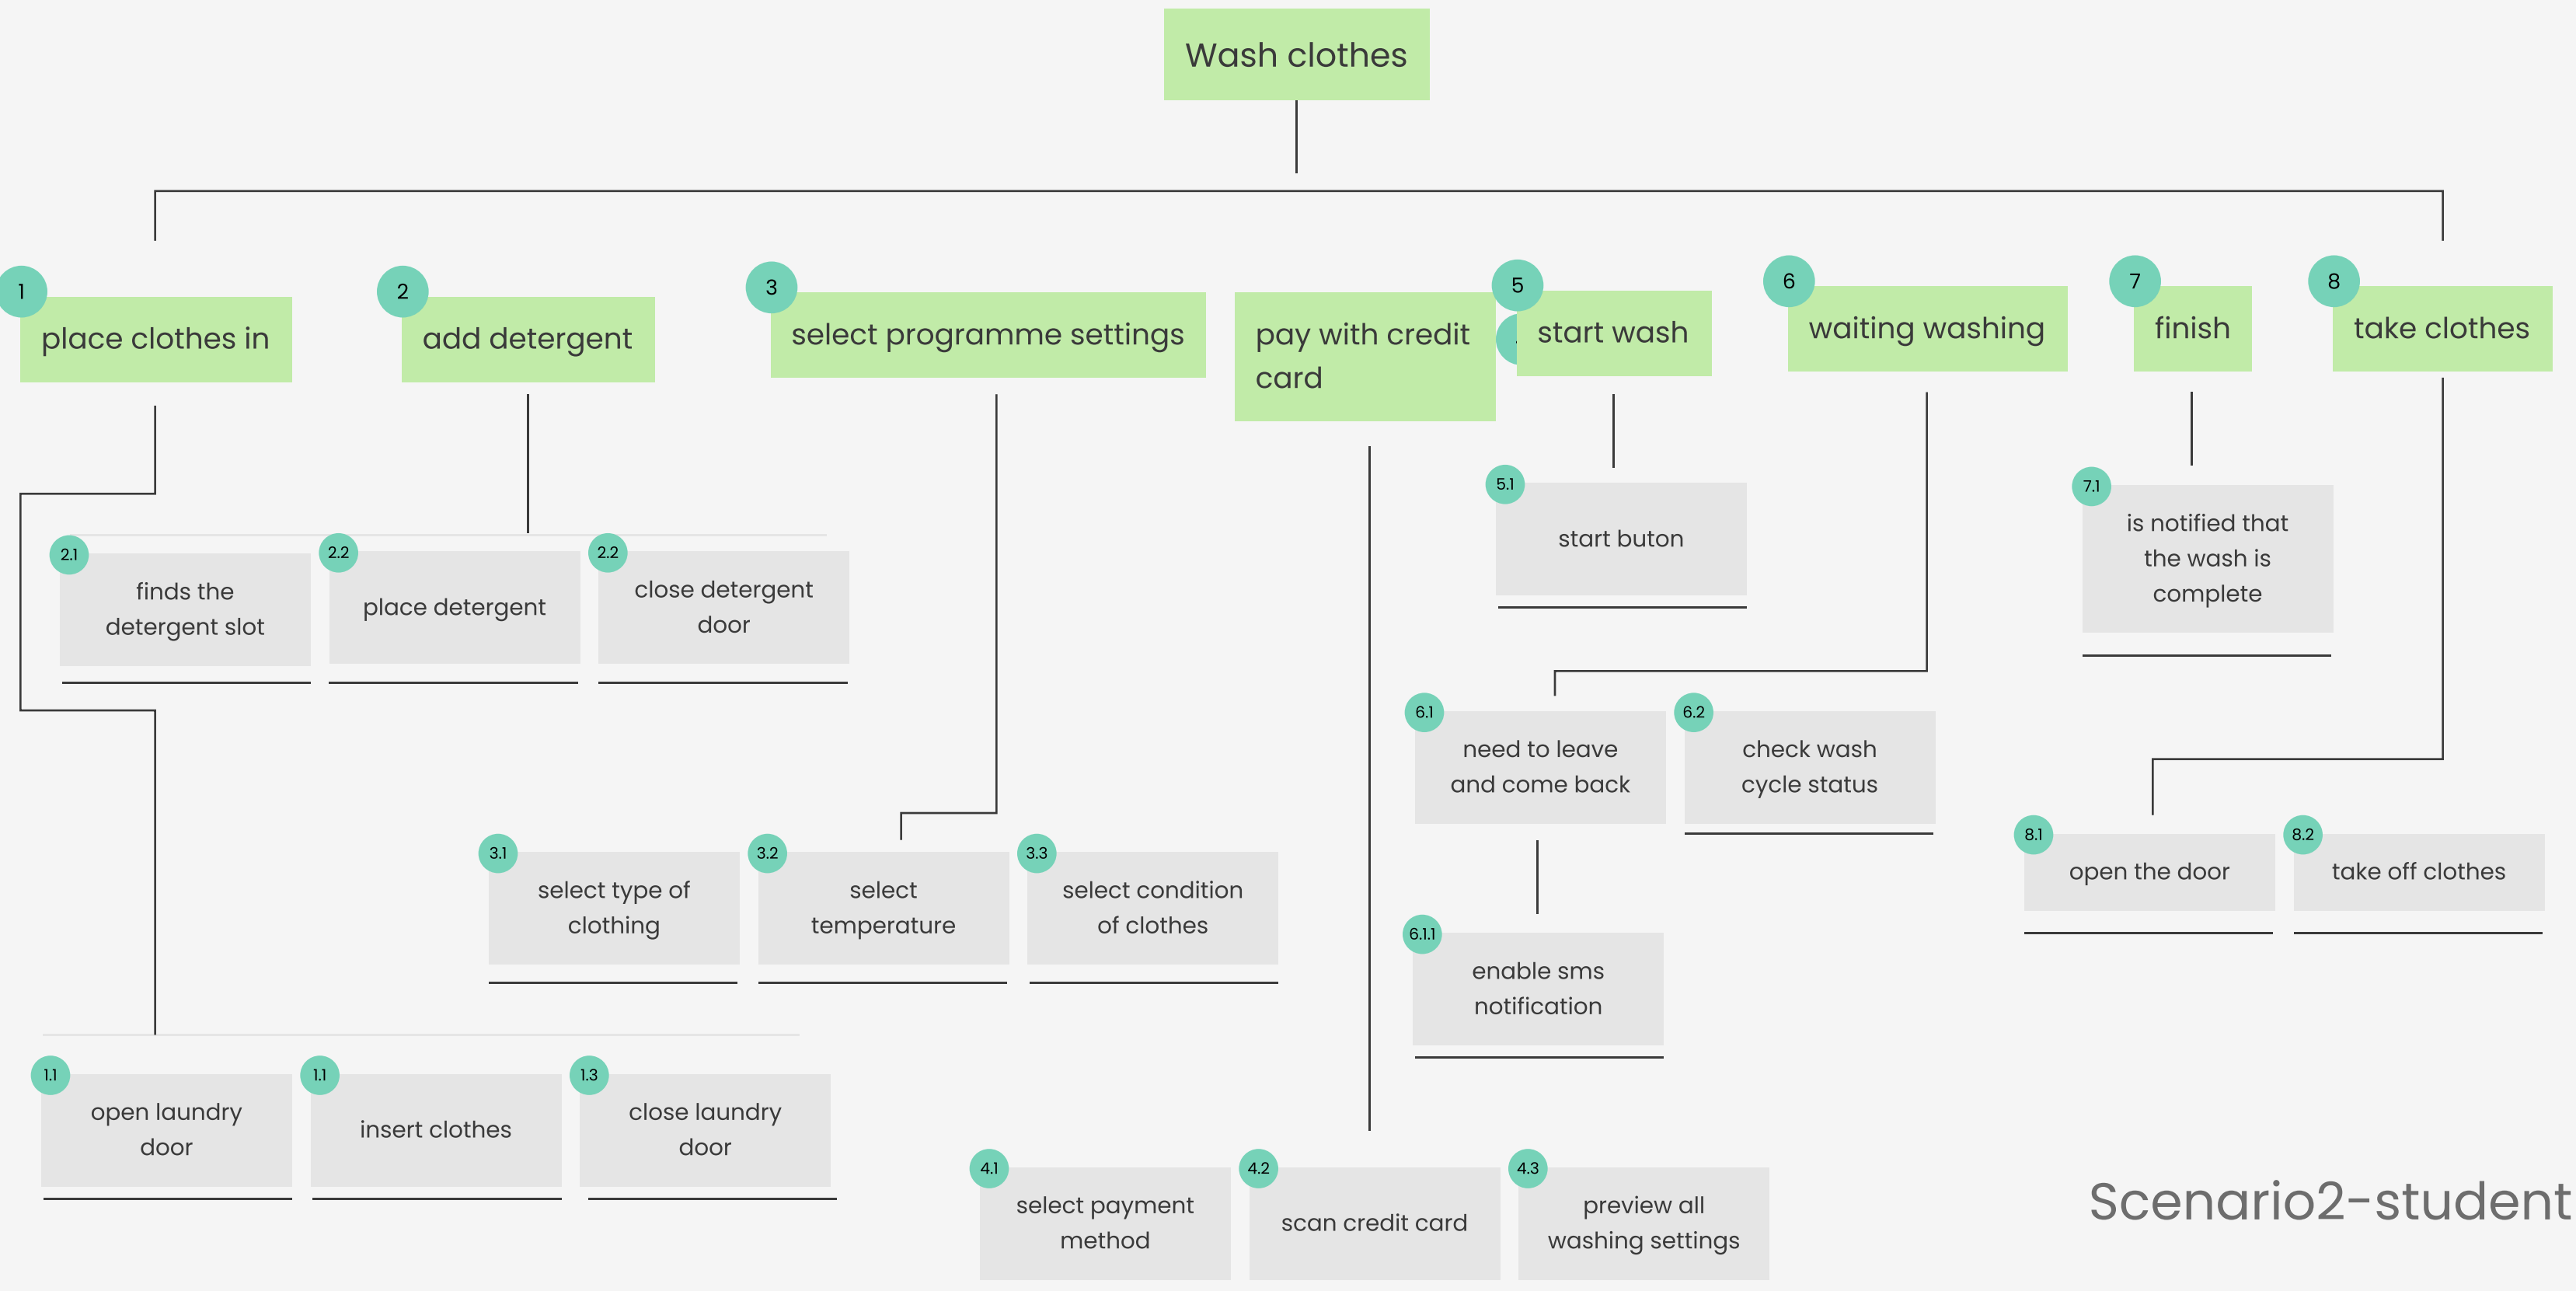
Wash clothes

1
place clothes in

2
add detergent

3
select programme settings

pay with credit card

5
start wash

6
waiting washing

7
finish

8
take clothes

2.1
finds the detergent slot

2.2
place detergent

2.2
close detergent door

5.1
start buton

7.1
is notified that the wash is complete

6.1
need to leave and come back

6.2
check wash cycle status

8.1
open the door

8.2
take off clothes

3.1
select type of clothing

3.2
select temperature

3.3
select condition of clothes

6.1.1
enable sms notification

1.1
open laundry door

1.1
insert clothes

1.3
close laundry door

4.1
select payment method

4.2
scan credit card

4.3
preview all washing settings

Scenario2-student